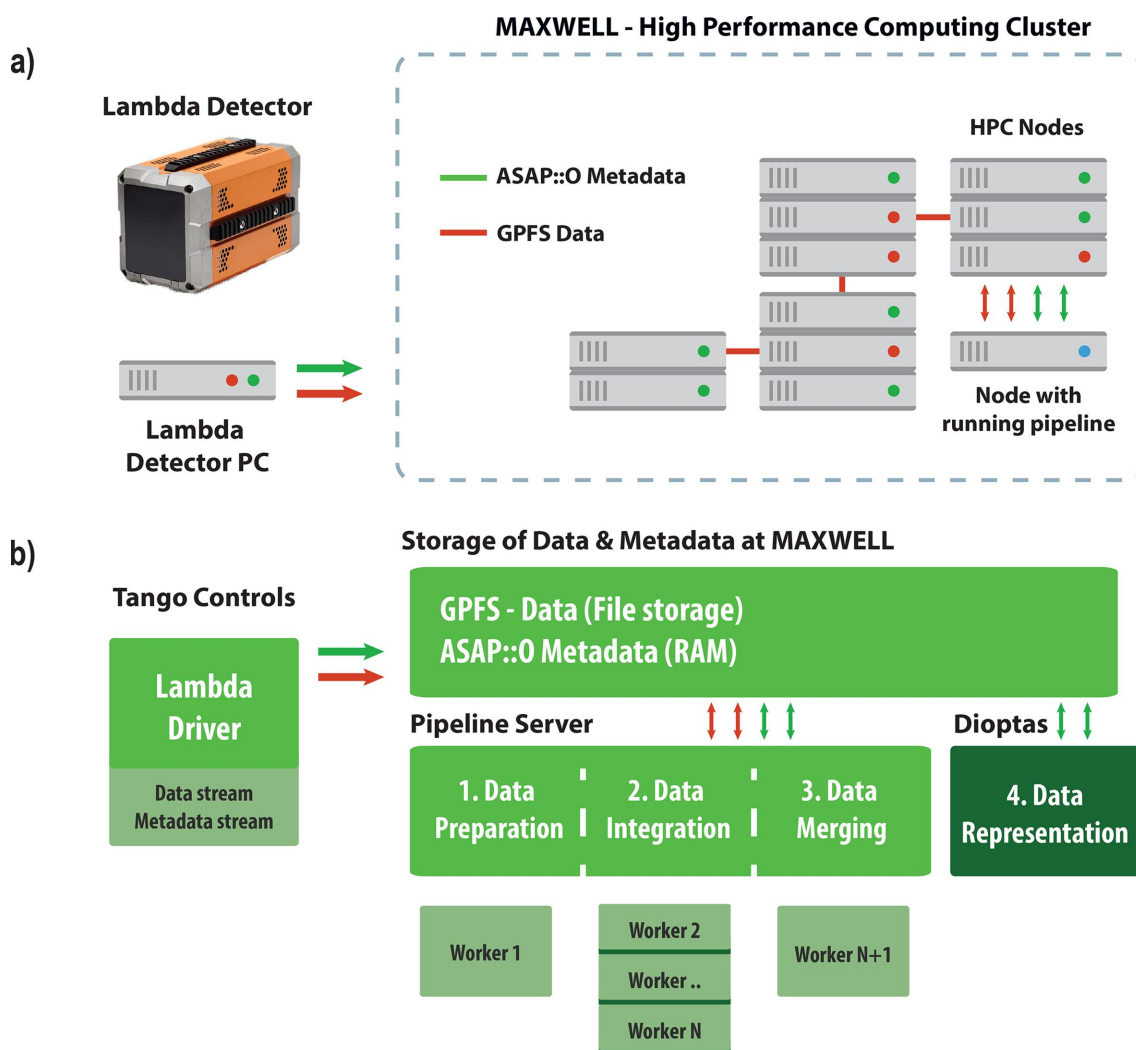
a)

Lambda Detector

Lambda Detector PC

MAXWELL - High Performance Computing Cluster

ASAP::O Metadata

GPFS Data

HPC Nodes

Node with running pipeline

b)

Tango Controls

Lambda Driver

Data stream
Metadata stream

Storage of Data & Metadata at MAXWELL

GPFS - Data (File storage)
ASAP::O Metadata (RAM)

Pipeline Server

Dioptas

1. Data Preparation

2. Data Integration

3. Data Merging

4. Data Representation

Worker 1

Worker 2

Worker ..

Worker N

Worker N+1